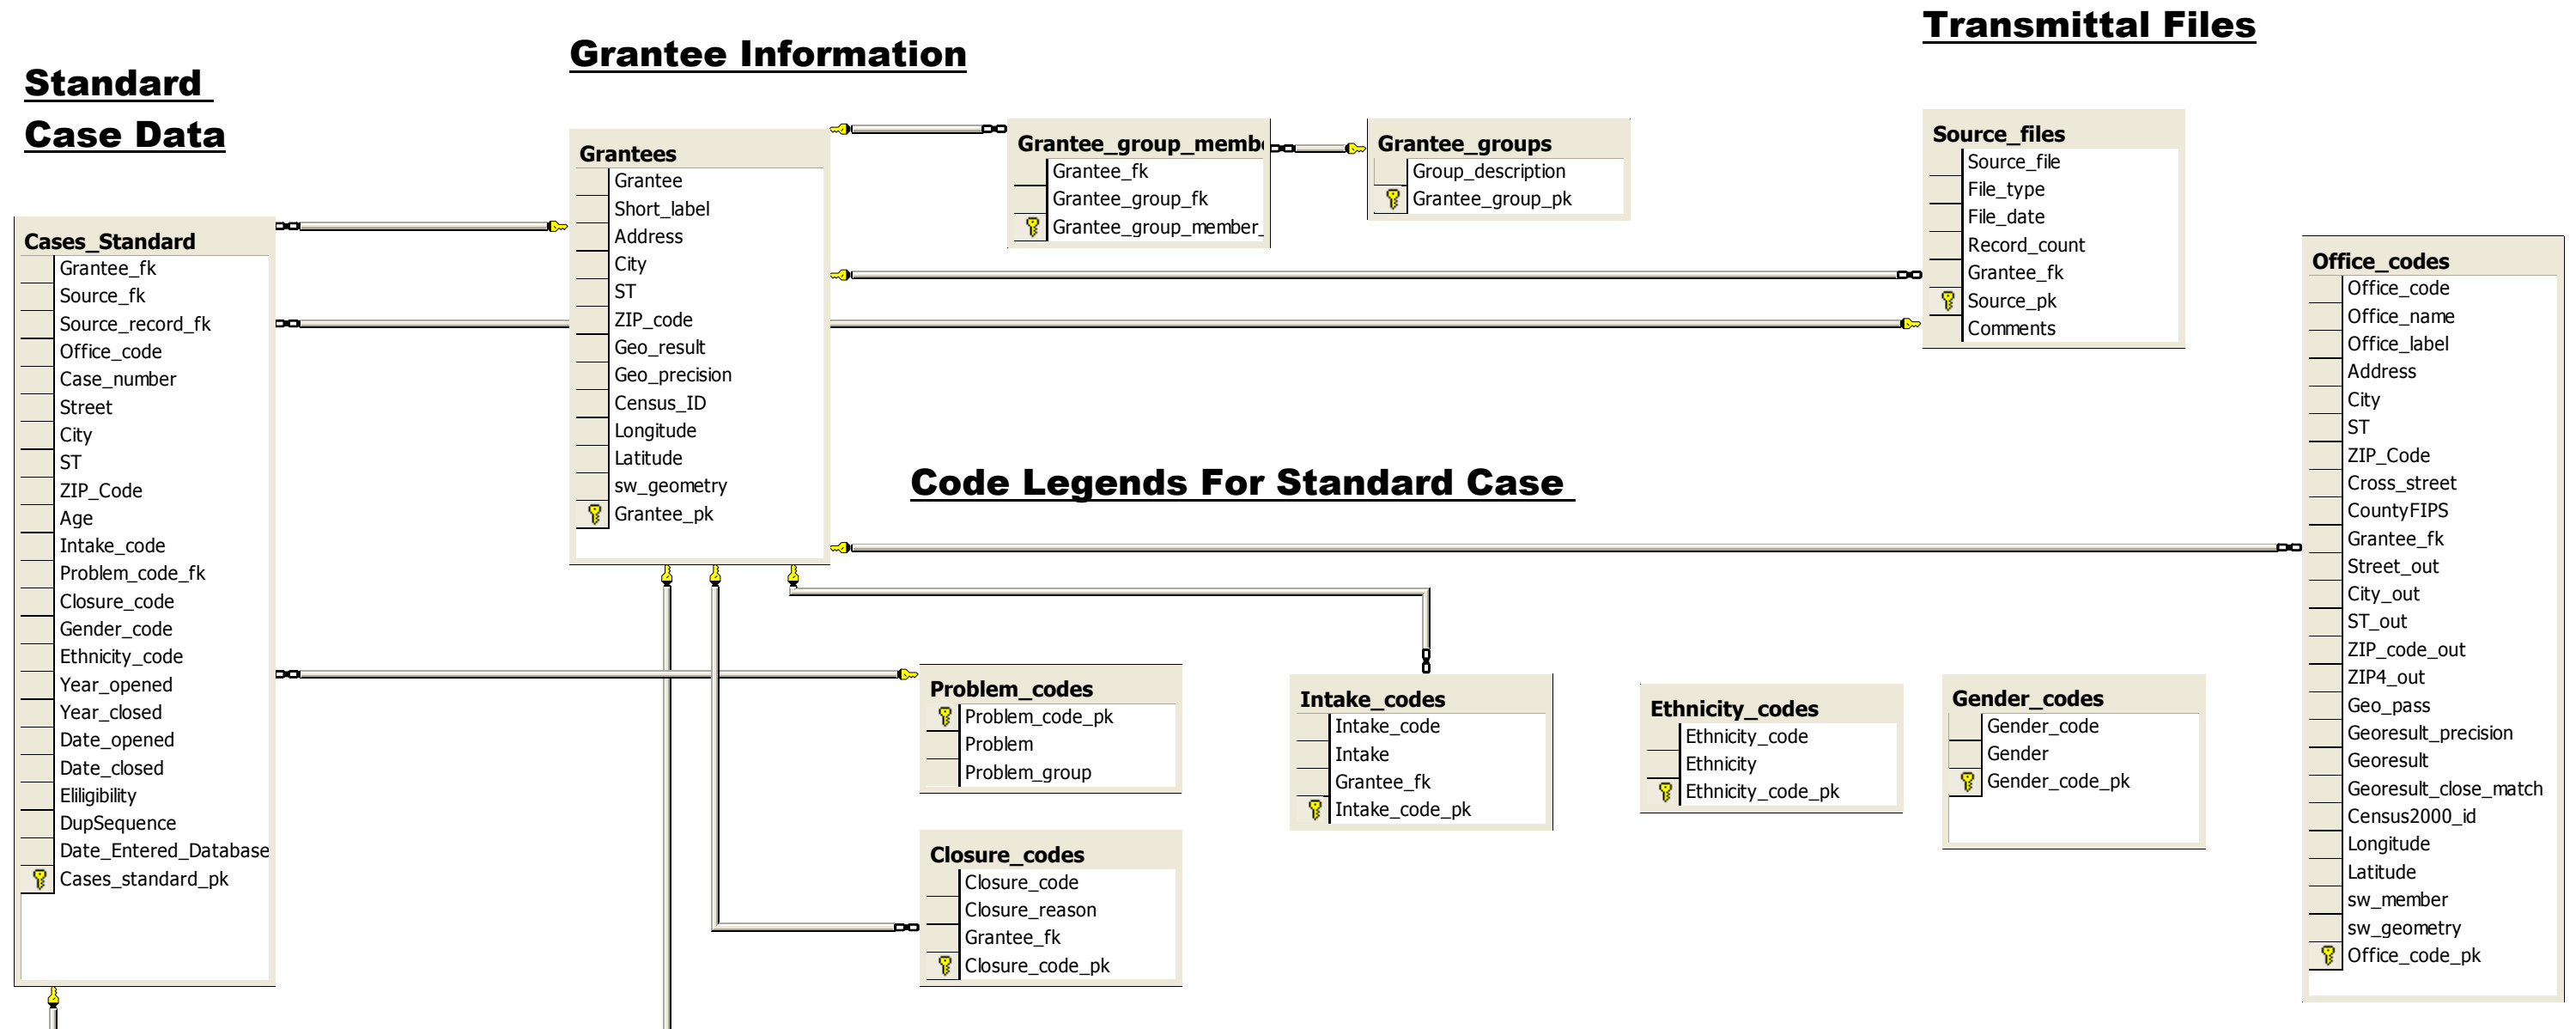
Standard Case Data

Grantee Information

Transmittal Files

Cases_Standard
Grantee_fk
Source_fk
Source_record_fk
Office_code
Case_number
Street
City
ST
ZIP_Code
Age
Intake_code
Problem_code_fk
Closure_code
Gender_code
Ethnicity_code
Year_opened
Year_closed
Date_opened
Date_closed
Eliigibility
DupSequence
Date_Entered_Database
Cases_standard_pk

Grantees
Grantee
Short_label
Address
City
ST
ZIP_code
Geo_result
Geo_precision
Census_ID
Longitude
Latitude
sw_geometry
Grantee_pk

Grantee_group_memb
Grantee_fk
Grantee_group_fk
Grantee_group_member_

Grantee_groups
Group_description
Grantee_group_pk

Source_files
Source_file
File_type
File_date
Record_count
Grantee_fk
Source_pk
Comments

Office_codes
Office_code
Office_name
Office_label
Address
City
ST
ZIP_Code
Cross_street
CountyFIPS
Grantee_fk
Street_out
City_out
ST_out
ZIP_code_out
ZIP4_out
Geo_pass
Georesult_precision
Georesult
Georesult_close_match
Census2000_id
Longitude
Latitude
sw_member
sw_geometry
Office_code_pk

Code Legends For Standard Case

Problem_codes
Problem_code_pk
Problem
Problem_group

Closure_codes
Closure_code
Closure_reason
Grantee_fk
Closure_code_pk

Intake_codes
Intake_code
Intake
Grantee_fk
Intake_code_pk

Ethnicity_codes
Ethnicity_code
Ethnicity
Ethnicity_code_pk

Gender_codes
Gender_code
Gender
Gender_code_pk